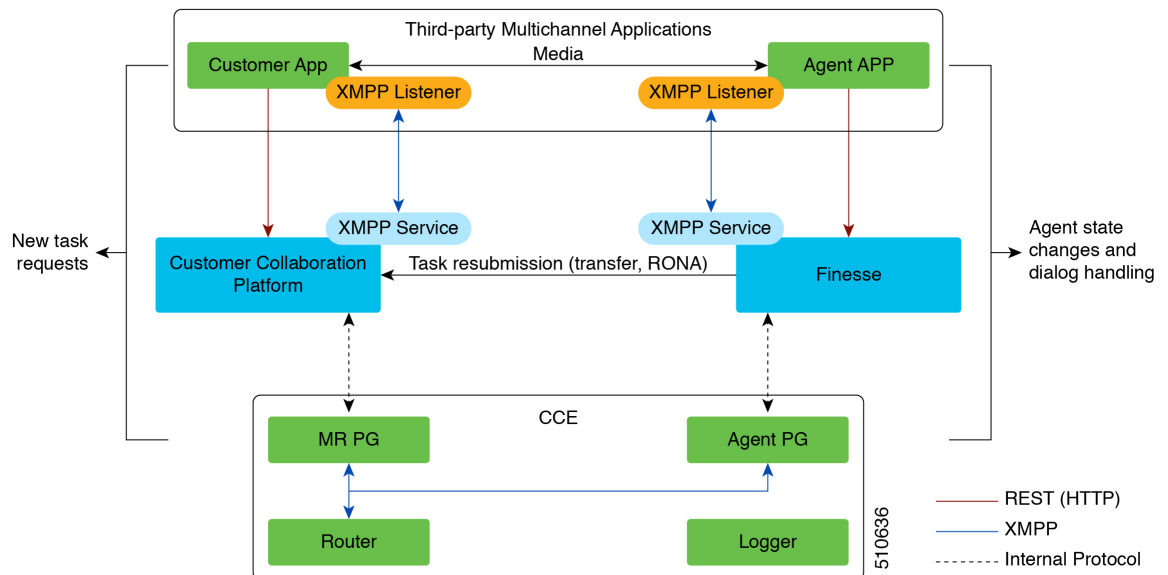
Third-party Multichannel Applications

Customer App

Media

Agent APP

XMPP Listener

XMPP Listener

New task requests

XMPP Service

XMPP Service

Agent state changes and dialog handling

Customer Collaboration Platform

Task resubmission (transfer, RONA)

Finesse

CCE

MR PG

Agent PG

Router

Logger

510636

REST (HTTP)

XMPP

Internal Protocol